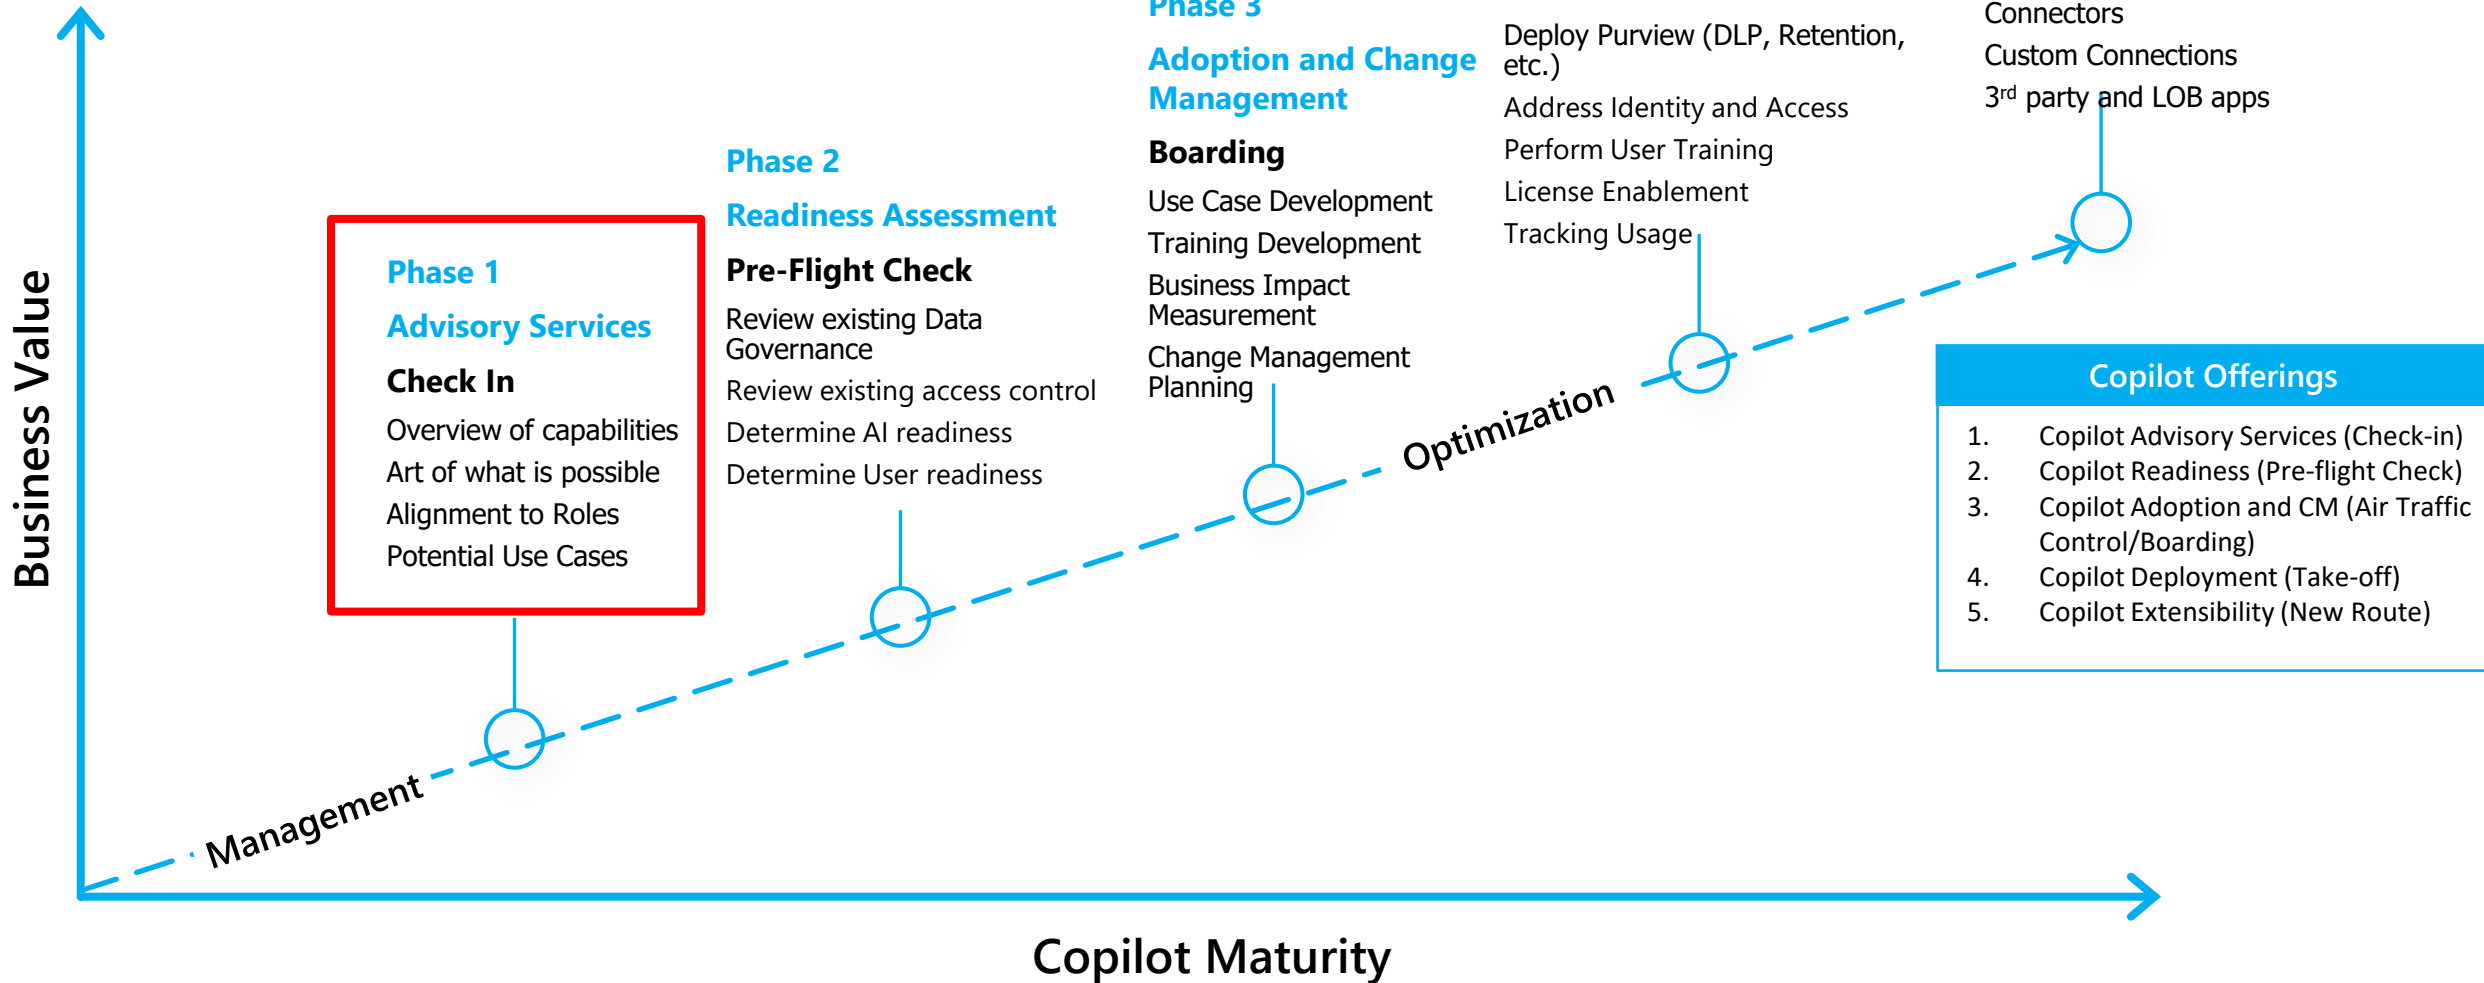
Business Value

Phase 1

Advisory Services

Check In

Overview of capabilities

Art of what is possible

Alignment to Roles

Potential Use Cases

Phase 2

Readiness Assessment

Pre-Flight Check

Review existing Data Governance

Review existing access control

Determine AI readiness

Determine User readiness

Phase 3

Adoption and Change Management

Boarding

Use Case Development

Training Development

Business Impact Measurement

Change Management Planning

Deploy Purview (DLP, Retention, etc.)

Address Identity and Access

Perform User Training

License Enablement

Tracking Usage

Connectors

Custom Connections

3$^{rd}$ party and LOB apps

Copilot Offerings

1. Copilot Advisory Services (Check-in)
2. Copilot Readiness (Pre-flight Check)
3. Copilot Adoption and CM (Air Traffic Control/Boarding)
4. Copilot Deployment (Take-off)
5. Copilot Extensibility (New Route)

Optimization

Management

Copilot Maturity